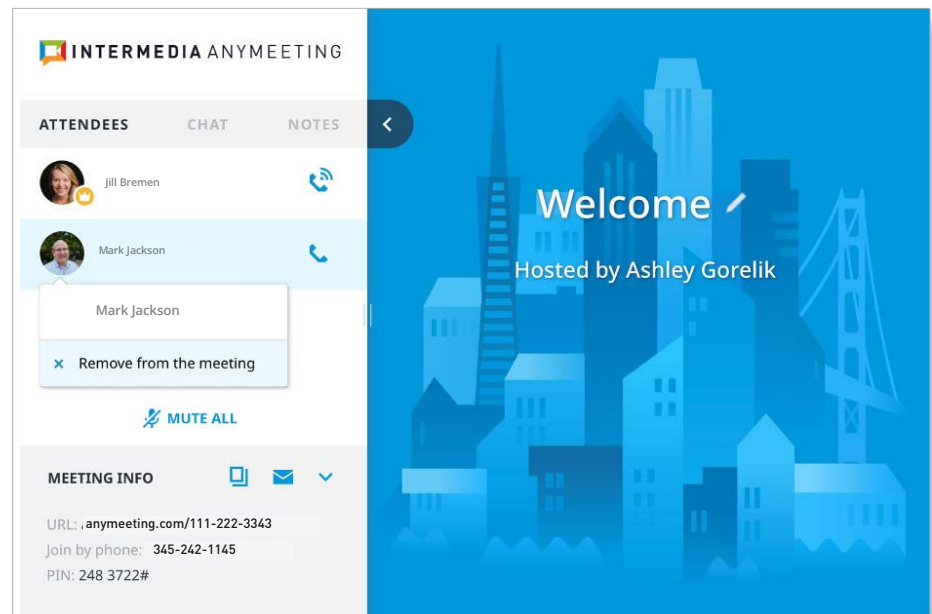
INTERMEDIA ANYMEETING

ATTENDEES CHAT NOTES

Jill Bremen

Mark Jackson

Mark Jackson

× Remove from the meeting

MUTE ALL

MEETING INFO

URL: anymeeting.com/111-222-3343
Join by phone: 345-242-1145
PIN: 248 3722#

Welcome

Hosted by Ashley Gorelik